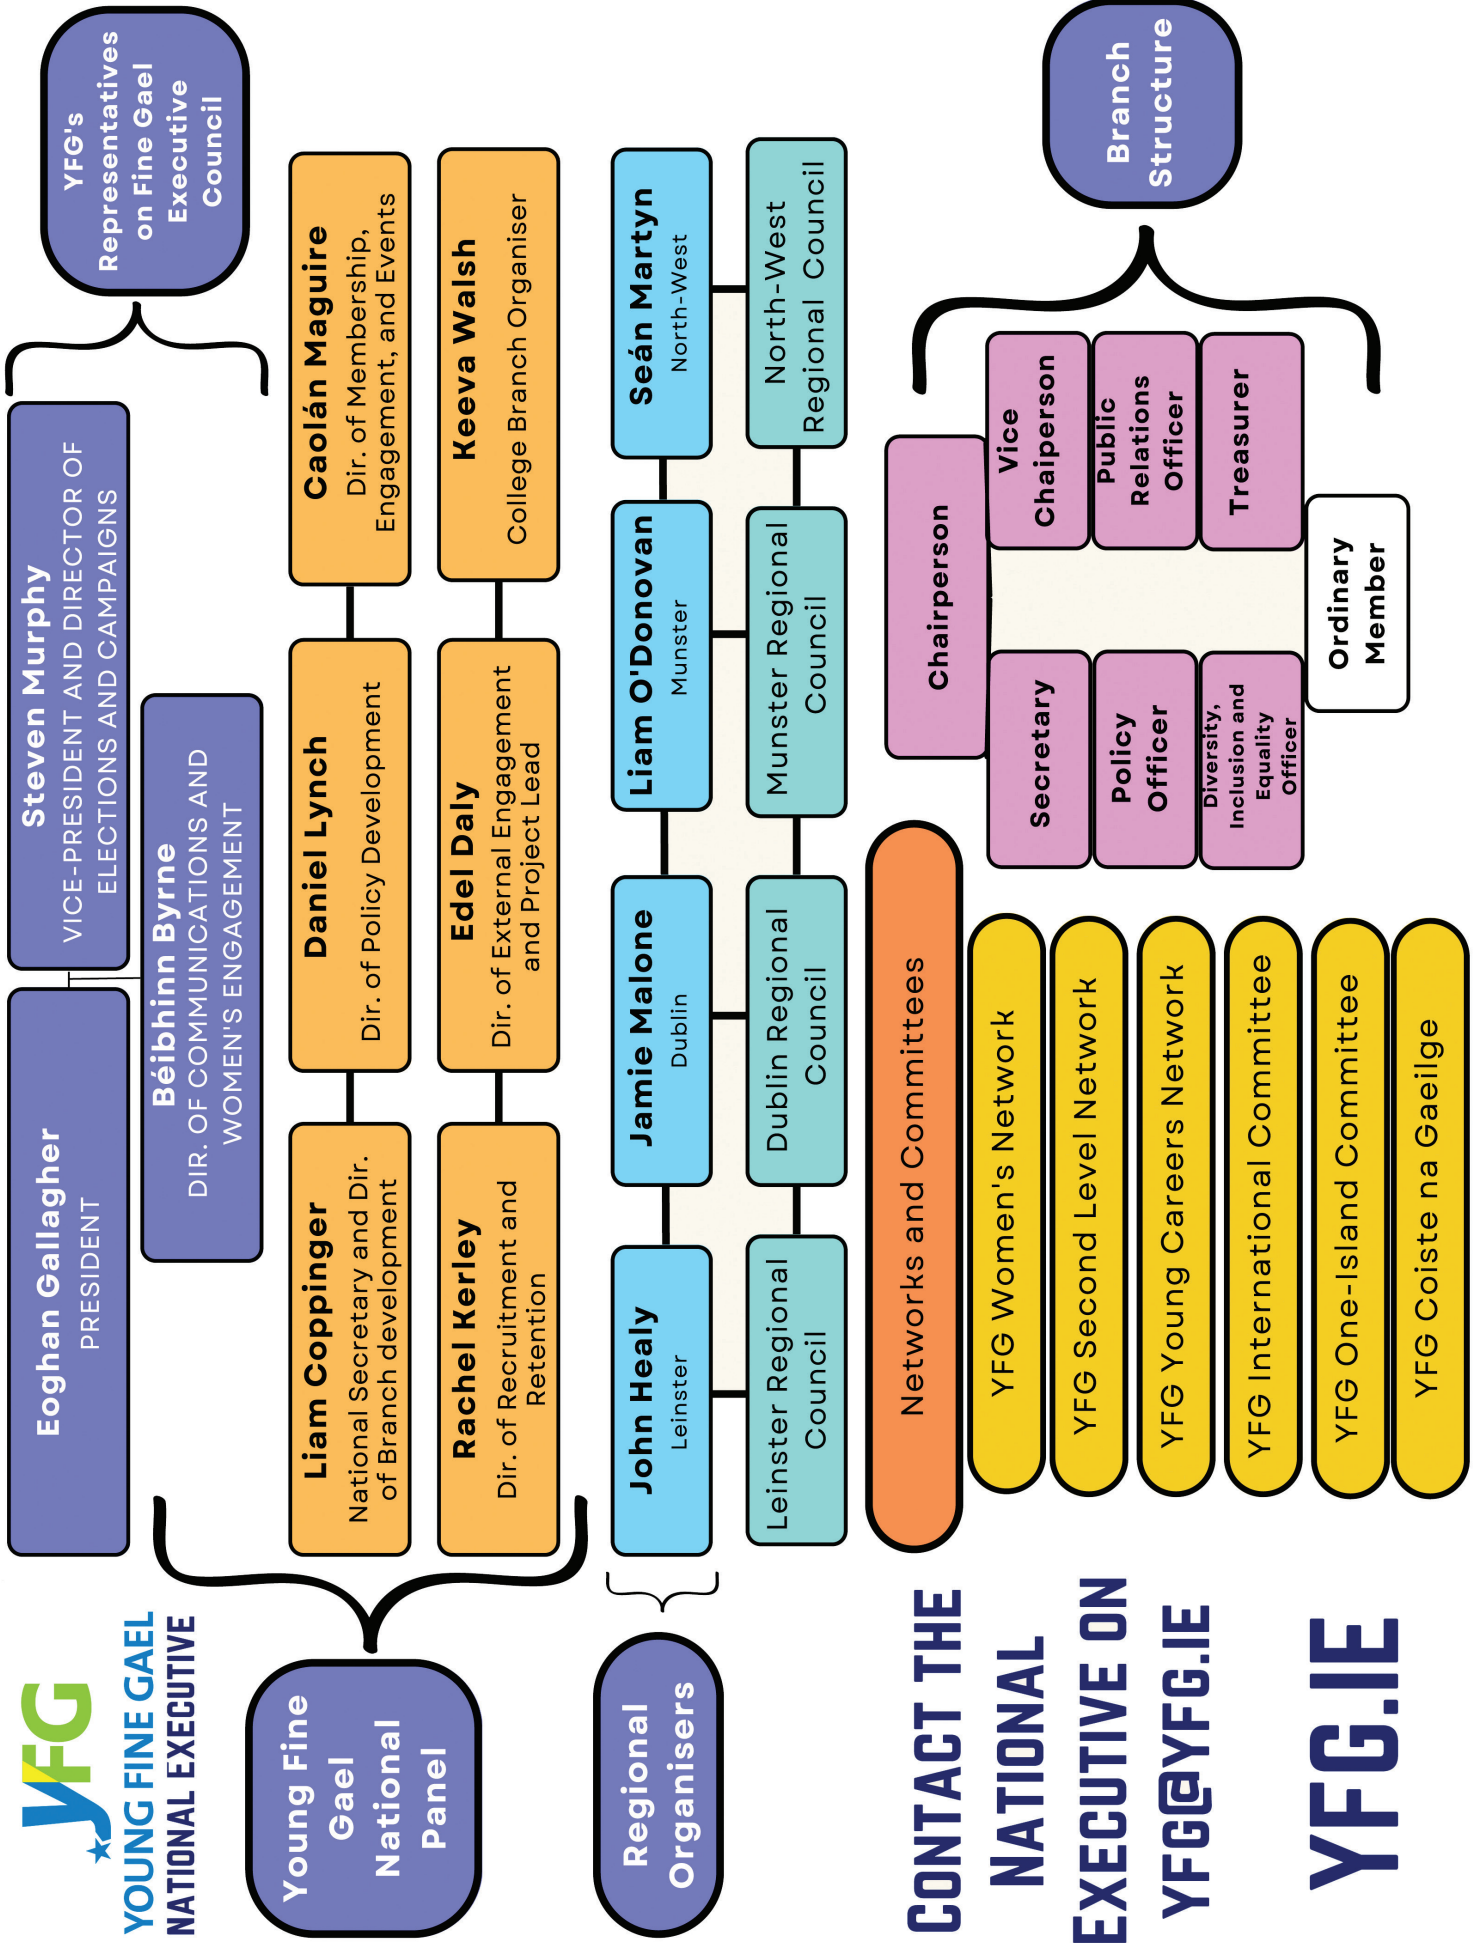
YFG
YOUNG FINE GAEL
NATIONAL EXECUTIVE

Eoghan Gallagher
PRESIDENT

Steven Murphy
VICE-PRESIDENT AND DIRECTOR OF ELECTIONS AND CAMPAIGNS

Béibhinn Byrne
DIR. OF COMMUNICATIONS AND WOMEN'S ENGAGEMENT

YFG's Representatives on Fine Gael Executive Council

Young Fine Gael National Panel

Liam Coppinger
National Secretary and Dir. of Branch development

Daniel Lynch
Dir. of Policy Development

Caolán Maguire
Dir. of Membership, Engagement, and Events

Rachel Kerley
Dir. of Recruitment and Retention

Edel Daly
Dir. of External Engagement and Project Lead

Keeva Walsh
College Branch Organiser

Regional Organisers

John Healy
Leinster

Jamie Malone
Dublin

Liam O'Donovan
Munster

Seán Martyn
North-West

Leinster Regional Council

Dublin Regional Council

Munster Regional Council

North-West Regional Council

Networks and Committees

YFG Women's Network

YFG Second Level Network

YFG Young Careers Network

YFG International Committee

YFG One-Island Committee

YFG Coiste na Gaeilge

Branch Structure

Chairperson

Vice Chaiperson

Public Relations Officer

Treasurer

Secretary

Policy Officer

Diversity, Inclusion and Equality Officer

Ordinary Member

CONTACT THE NATIONAL EXECUTIVE ON YFG@YFG.IE

YFG.IE